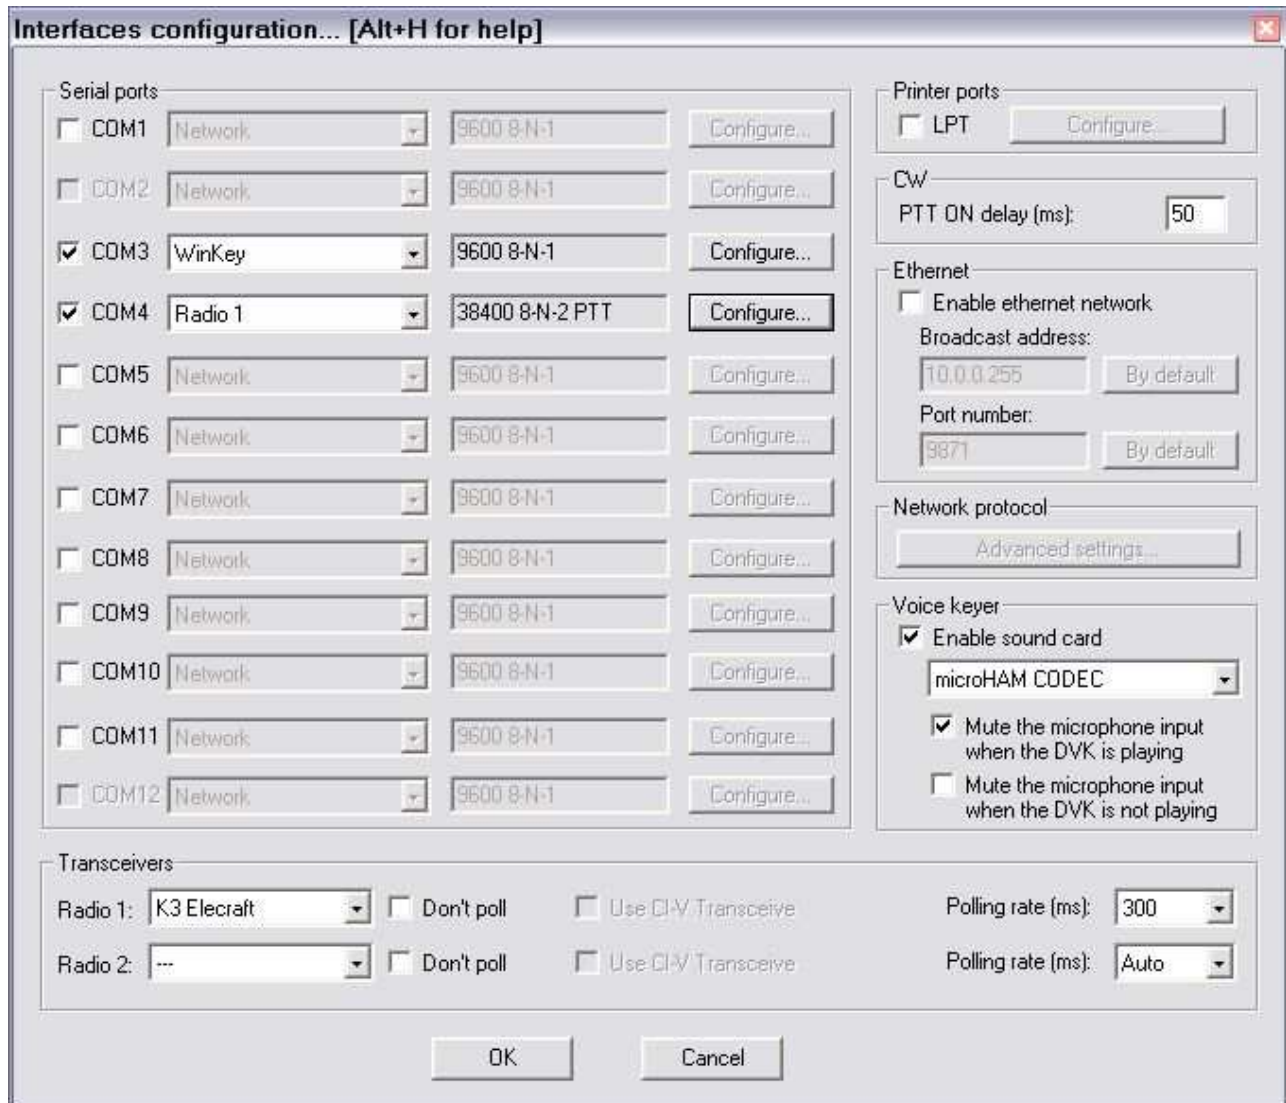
Interfaces configuration... [Alt+H for help]

Serial ports
COM1 Network 9600 8-N-1 Configure...
COM2 Network 9600 8-N-1 Configure...
COM3 WinKey 9600 8-N-1 Configure...
COM4 Radio 1 38400 8-N-2 PTT Configure...
COM5 Network 9600 8-N-1 Configure...
COM6 Network 9600 8-N-1 Configure...
COM7 Network 9600 8-N-1 Configure...
COM8 Network 9600 8-N-1 Configure...
COM9 Network 9600 8-N-1 Configure...
COM10 Network 9600 8-N-1 Configure...
COM11 Network 9600 8-N-1 Configure...
COM12 Network 9600 8-N-1 Configure...

Printer ports
LPT Configure...

CW
PTT ON delay (ms): 50

Ethernet
Enable ethernet network
Broadcast address:
10.0.0.255 By default
Port number:
9871 By default

Network protocol
Advanced settings...

Voice keyer
Enable sound card
microHAM CODEC
Mute the microphone input when the DVK is playing
Mute the microphone input when the DVK is not playing

Transceivers
Radio 1: K3 Elecraft Don't poll Use CI-V Transceive Polling rate (ms): 300
Radio 2: --- Don't poll Use CI-V Transceive Polling rate (ms): Auto

OK Cancel